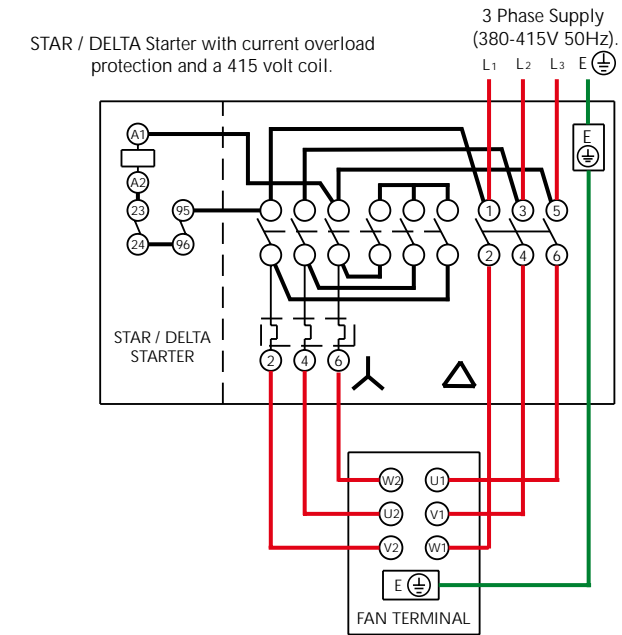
STAR / DELTA Starter with current overload protection and a 415 volt coil.

3 Phase Supply (380-415V 50Hz).

L1 L2 L3 E

A1
A2
23
24
95
96

1 3 5
2 4 6

E

STAR / DELTA STARTER

2 4 6

W2 U1
U2 V1
V2 W1

E

FAN TERMINAL